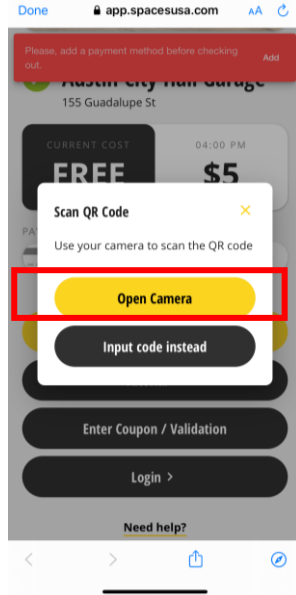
Done app.spacesusa.com AA

Please, add a payment method before checking out. Add

Austin City Hall Garage
155 Guadalupe St

CURRENT COST
FREE

04:00 PM
$5

Scan QR Code ×

Use your camera to scan the QR code

Open Camera

Input code instead

Enter Coupon / Validation

Login >

Need help?